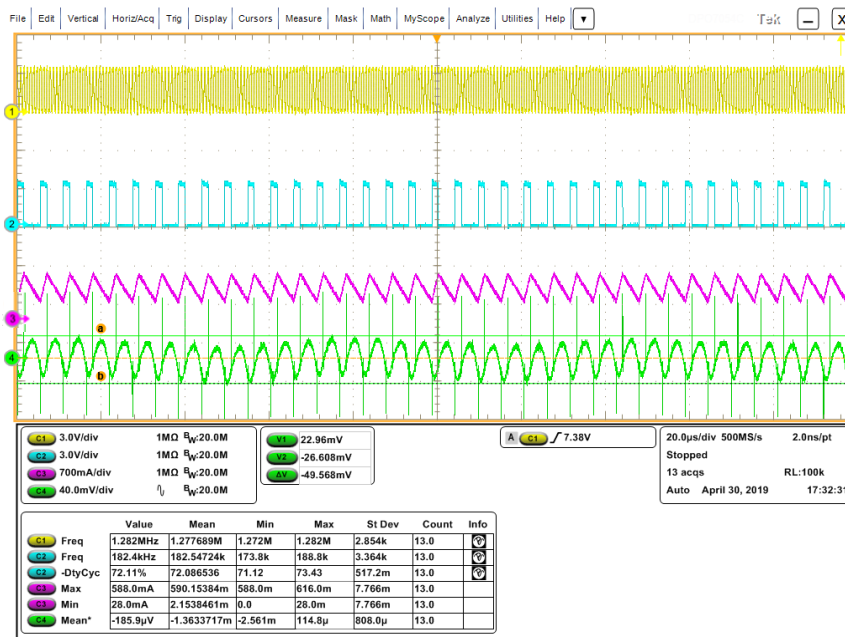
File Edit Vertical Horiz/Acq Trig Display Cursors Measure Mask Math MyScope Analyze Utilities Help ▼

Tek

1
2
3
4
a
b

C1 3.0V/div 1MΩ BW:20.0M
C2 3.0V/div 1MΩ BW:20.0M
C3 700mA/div 1MΩ BW:20.0M
C4 40.0mV/div BW:20.0M

V1 22.96mV
V2 -26.608mV
ΔV -49.568mV

A C1 7.38V

20.0µs/div 500MS/s 2.0ns/pt
Stopped
13 acqs RL:100k
Auto April 30, 2019 17:32:3

| | Value | Mean | Min | Max | St Dev | Count | Info |
|---|---|---|---|---|---|---|---|
| C1 Freq | 1.282MHz | 1.277689M | 1.272M | 1.282M | 2.854k | 13.0 | |
| C2 Freq | 182.4kHz | 182.54724k | 173.8k | 188.8k | 3.364k | 13.0 | |
| C2 -DtyCyc | 72.11% | 72.086536 | 71.12 | 73.43 | 517.2m | 13.0 | |
| C3 Max | 588.0mA | 590.15384m | 588.0m | 616.0m | 7.766m | 13.0 | |
| C3 Min | 28.0mA | 2.1538461m | 0.0 | 28.0m | 7.766m | 13.0 | |
| C4 Mean* | -185.9µV | -1.3633717m | -2.561m | 114.8µ | 808.0µ | 13.0 | |